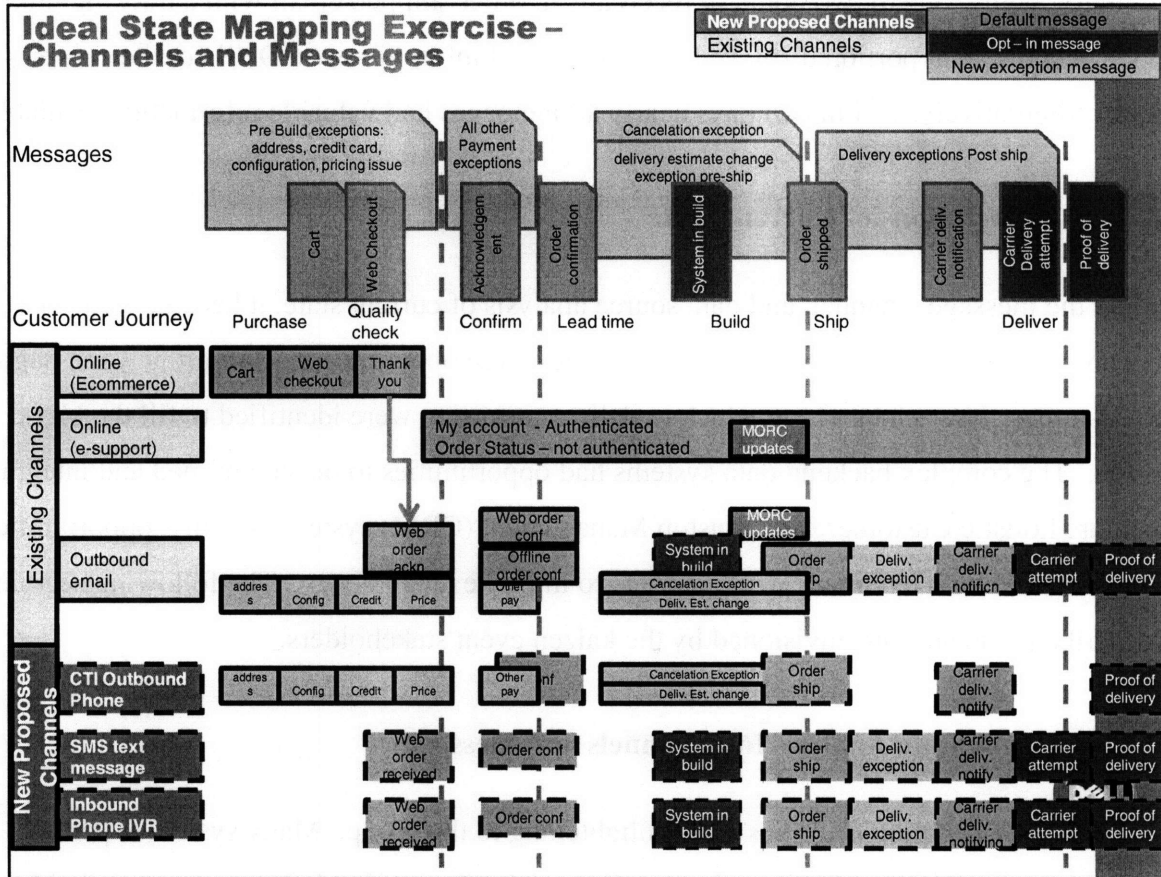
Ideal State Mapping Exercise – Channels and Messages

New Proposed Channels
Existing Channels
Default message
Opt – in message
New exception message

Messages

Pre Build exceptions: address, credit card, configuration, pricing issue
Cart
Web Checkout
All other Payment exceptions
Acknowledgem ent
Order confirmation
Cancelation exception
delivery estimate change exception pre-ship
System in build
Order shipped
Delivery exceptions Post ship
Carrier deliv. notification
Carrier Delivery attempt
Proof of delivery

Customer Journey
Purchase
Quality check
Confirm
Lead time
Build
Ship
Deliver

Existing Channels

Online (Ecommerce)
Cart
Web checkout
Thank you

Online (e-support)
My account - Authenticated
Order Status – not authenticated
MORC updates

Outbound email
Web order ackn
Web order conf
Offline order conf
MORC updates
System in build
Order ship
Deliv. exception
Carrier deliv. notificn
Carrier attempt
Proof of delivery
addres s
Config
Credit
Price
Other pay
Cancelation Exception
Deliv. Est. change

New Proposed Channels

CTI Outbound Phone
addres s
Config
Credit
Price
Other pay
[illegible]nf
Cancelation Exception
Deliv. Est. change
Order ship
Carrier deliv. notify
Proof of delivery

SMS text message
Web order received
Order conf
System in build
Order ship
Deliv. exception
Carrier deliv. notify
Carrier attempt
Proof of delivery

Inbound Phone IVR
Web order received
Order conf
System in build
Order ship
Deliv. exception
Carrier deliv. notifying
Carrier attempt
Proof of delivery

DELL